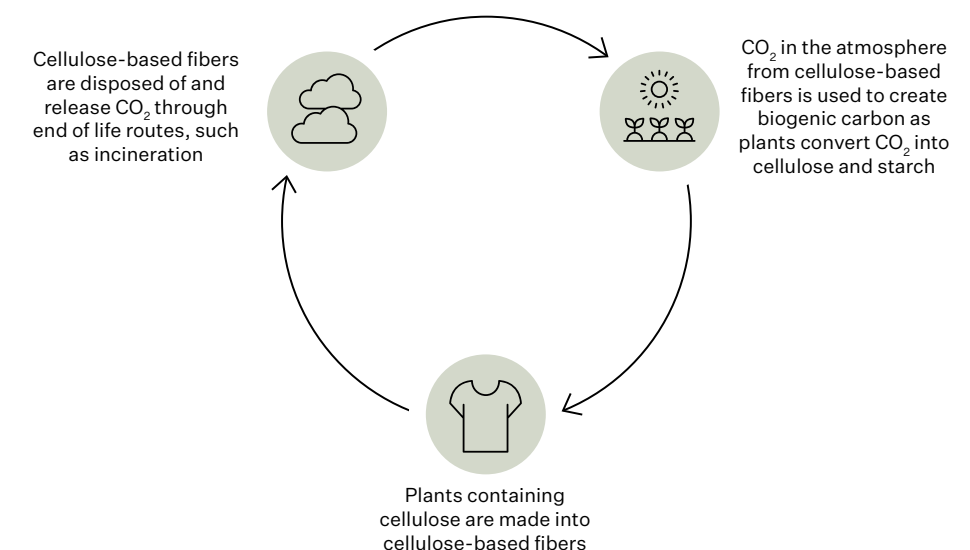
Cellulose-based fibers are disposed of and release $CO_2$ through end of life routes, such as incineration

$CO_2$ in the atmosphere from cellulose-based fibers is used to create biogenic carbon as plants convert $CO_2$ into cellulose and starch

Plants containing cellulose are made into cellulose-based fibers